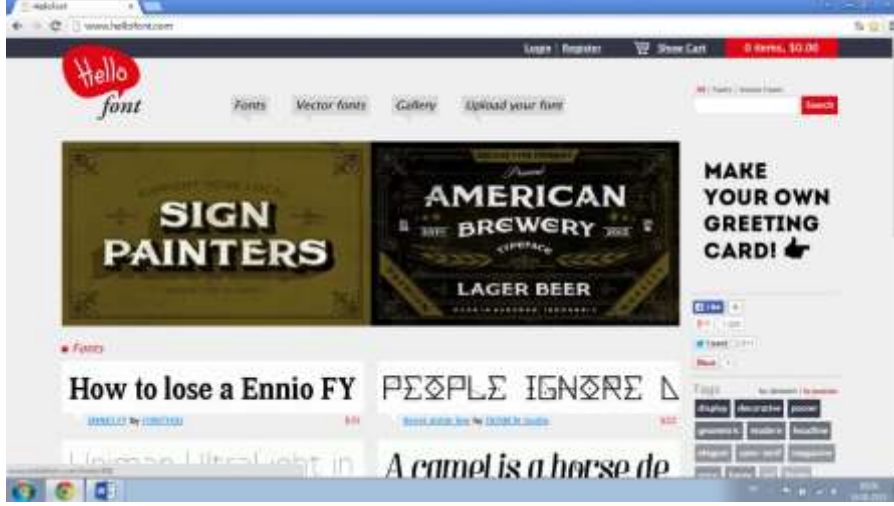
Hellofont

www.hellofont.com

Login | Register

Show Cart

0 items, $0.00

Hello font

Fonts

Vector fonts

Gallery

Upload your font

Search

SIGN PAINTERS

AMERICAN BREWERY

LAGER BEER

MAKE YOUR OWN GREETING CARD!

Like

Tweet

Fonts

How to lose a Ennio FY

PEOPLE IGNORE

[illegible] By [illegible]

A camel is a horse de

Tags

display

decorative

poster

geometric

modern

headline

elegant

sans serif

magazine